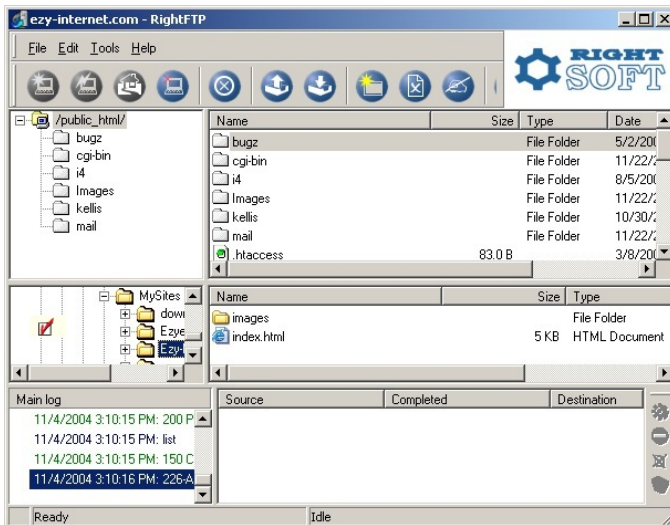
ezy-internet.com - RightFTP

File Edit Tools Help

RIGHT SOFT

/public_html/
bugz
cgi-bin
i4
Images
kellis
mail

| Name | Size | Type | Date |
|---|---|---|---|
| bugz | | File Folder | 5/2/20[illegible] |
| cgi-bin | | File Folder | 11/22/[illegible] |
| i4 | | File Folder | 8/5/20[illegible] |
| Images | | File Folder | 11/22/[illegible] |
| kellis | | File Folder | 10/30/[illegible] |
| mail | | File Folder | 11/22/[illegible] |
| .htaccess | 83.0 B | | 3/8/20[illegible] |

MySites
dow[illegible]
Ezye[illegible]
Ezy-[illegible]

| Name | Size | Type |
|---|---|---|
| images | | File Folder |
| index.html | 5 KB | HTML Document |

Main log
11/4/2004 3:10:15 PM: 200 P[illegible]
11/4/2004 3:10:15 PM: list
11/4/2004 3:10:15 PM: 150 C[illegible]
11/4/2004 3:10:16 PM: 226-A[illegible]

| Source | Completed | Destination |
|---|---|---|

Ready
Idle